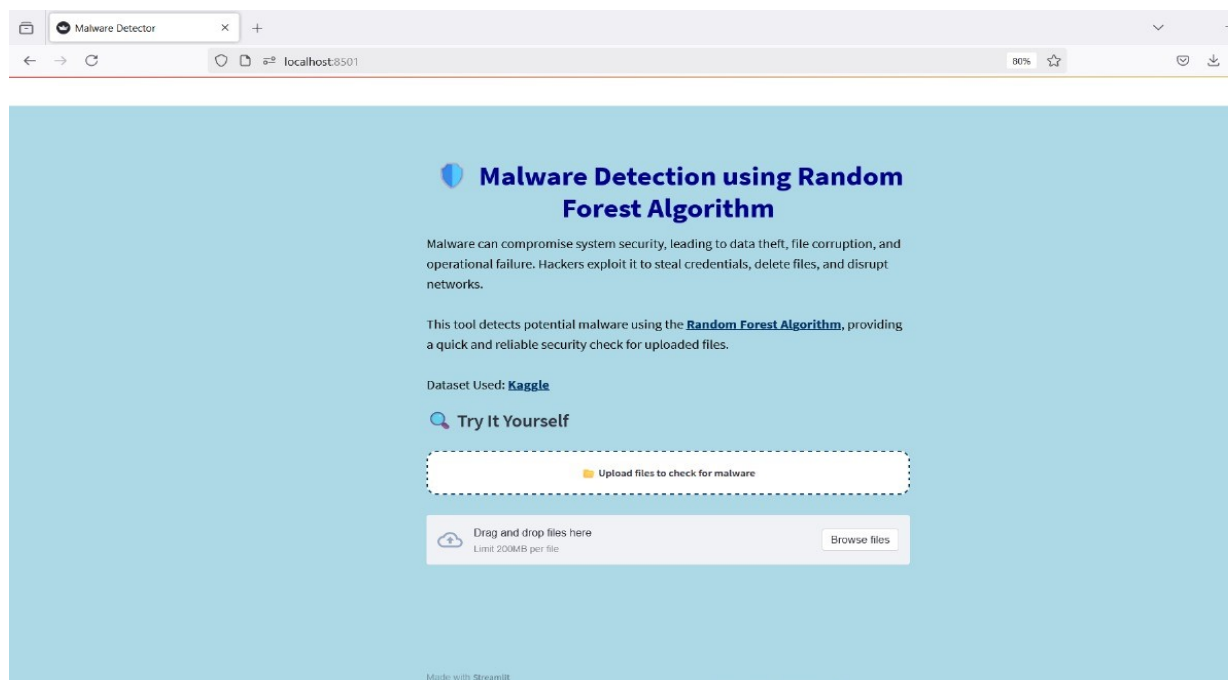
Malware Detector

localhost:8501

80%

Malware Detection using Random Forest Algorithm

Malware can compromise system security, leading to data theft, file corruption, and operational failure. Hackers exploit it to steal credentials, delete files, and disrupt networks.

This tool detects potential malware using the **Random Forest Algorithm**, providing a quick and reliable security check for uploaded files.

Dataset Used: **Kaggle**

Try It Yourself

Upload files to check for malware

Drag and drop files here
Limit 200MB per file

Browse files

Made with Streamlit